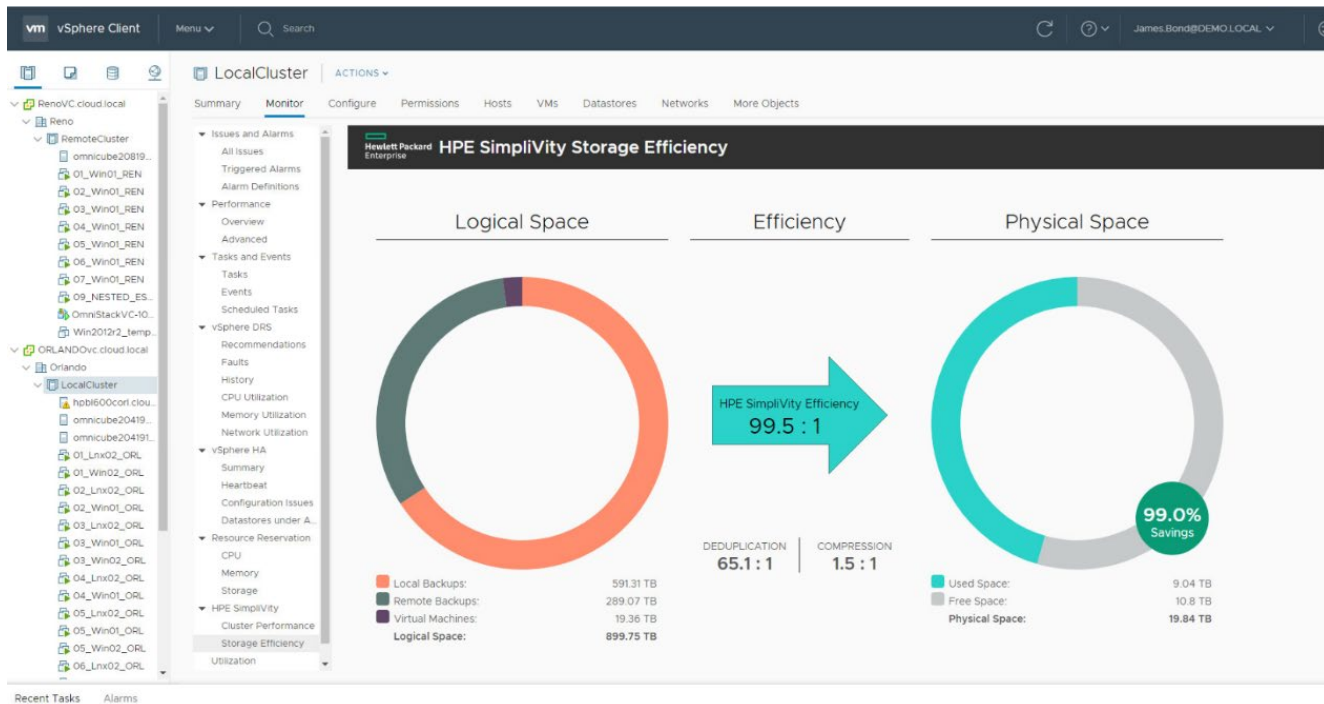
vm vSphere Client Menu Search

James.Bond@DEMO.LOCAL

RenoVC.cloud.local
Reno
RemoteCluster
omnicube20819...
01_Win01_REN
02_Win01_REN
03_Win01_REN
04_Win01_REN
05_Win01_REN
06_Win01_REN
07_Win01_REN
09_NESTED_ES...
OmniStackVC-10...
Win2012r2_temp...
ORLANDOvc.cloud.local
Orlando
LocalCluster
hpbl600corl.clou...
omnicube20419...
omnicube204191...
01_Lnx02_ORL
01_Win02_ORL
02_Lnx02_ORL
02_Win01_ORL
03_Lnx02_ORL
03_Win01_ORL
03_Win02_ORL
04_Lnx02_ORL
04_Win01_ORL
05_Lnx02_ORL
05_Win01_ORL
05_Win02_ORL
06_Lnx02_ORL

LocalCluster ACTIONS

Summary Monitor Configure Permissions Hosts VMs Datastores Networks More Objects

Issues and Alarms
All Issues
Triggered Alarms
Alarm Definitions
Performance
Overview
Advanced
Tasks and Events
Tasks
Events
Scheduled Tasks
vSphere DRS
Recommendations
Faults
History
CPU Utilization
Memory Utilization
Network Utilization
vSphere HA
Summary
Heartbeat
Configuration Issues
Datastores under A...
Resource Reservation
CPU
Memory
Storage
HPE SimpliVity
Cluster Performance
Storage Efficiency
Utilization

Hewlett Packard Enterprise HPE SimpliVity Storage Efficiency

Logical Space

Efficiency

Physical Space

HPE SimpliVity Efficiency
99.5 : 1

99.0%
Savings

DEDUPLICATION
65.1 : 1

COMPRESSION
1.5 : 1

| | |
|---|---|
| Local Backups: | 591.31 TB |
| Remote Backups: | 289.07 TB |
| Virtual Machines: | 19.36 TB |
| Logical Space: | 899.75 TB |

| | |
|---|---|
| Used Space: | 9.04 TB |
| Free Space: | 10.8 TB |
| Physical Space: | 19.84 TB |

Recent Tasks Alarms